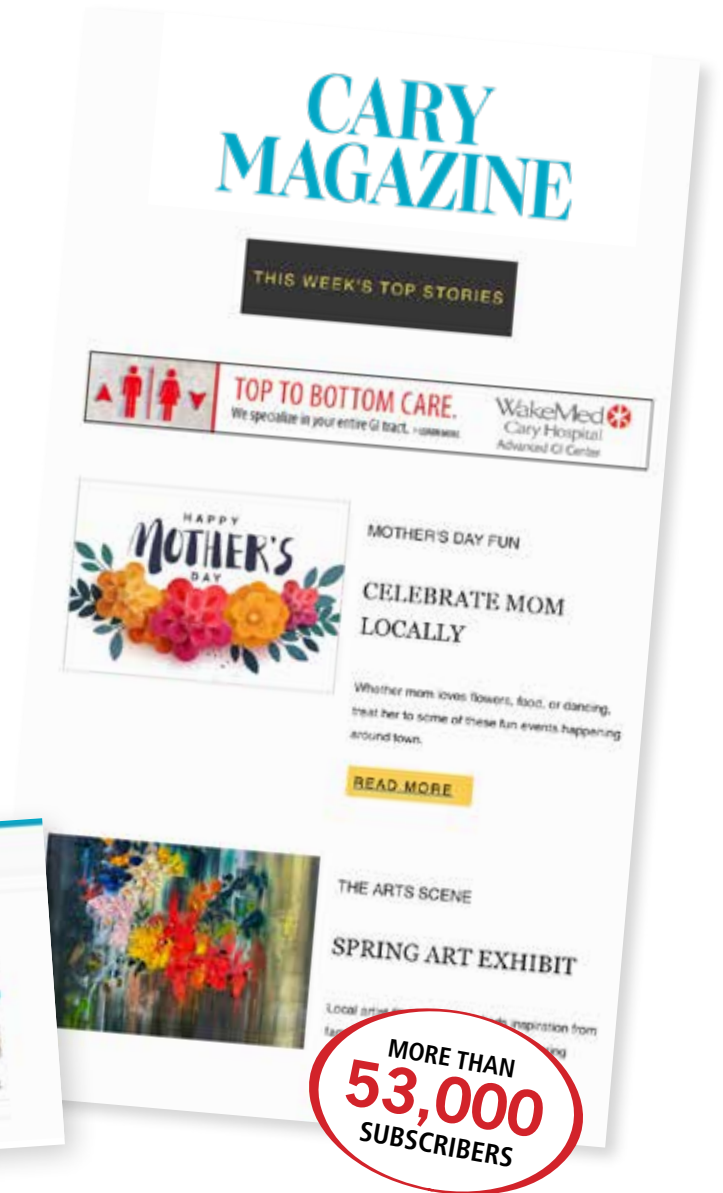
CARY MAGAZINE

THIS WEEK'S TOP STORIES

TOP TO BOTTOM CARE.
We specialize in your entire GI tract. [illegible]

WakeMed
Cary Hospital
Advanced GI Center

HAPPY MOTHER'S DAY

MOTHER'S DAY FUN

CELEBRATE MOM LOCALLY

Whether mom loves flowers, food, or dancing, treat her to some of these fun events happening around town.

READ MORE

THE ARTS SCENE

SPRING ART EXHIBIT

Local artist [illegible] inspiration from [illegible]

MORE THAN
53,000
SUBSCRIBERS